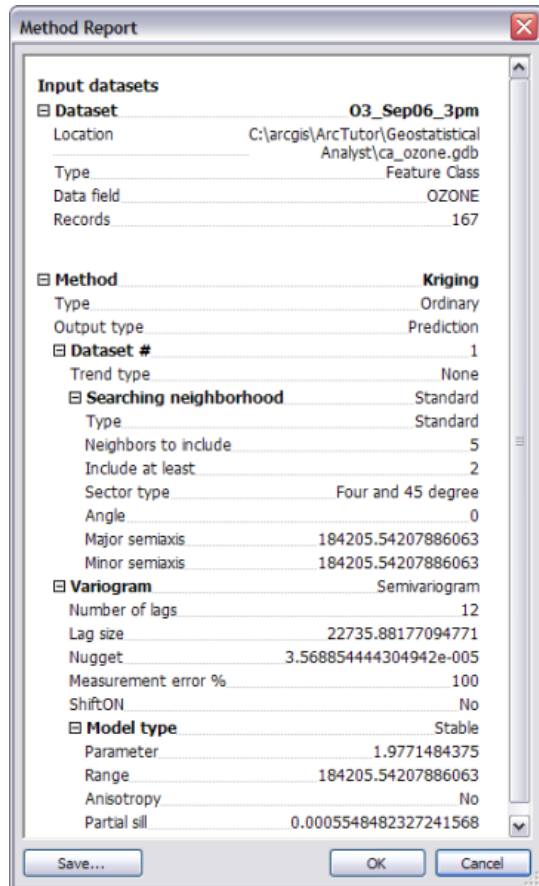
Method Report

Input datasets

⊟ Dataset O3_Sep06_3pm

| | |
|---|---|
| Location | C:\arcgis\ArcTutor\Geostatistical Analyst\ca_ozone.gdb |
| Type | Feature Class |
| Data field | OZONE |
| Records | 167 |

⊟ Method Kriging

| | |
|---|---|
| Type | Ordinary |
| Output type | Prediction |
| ⊟ Dataset # | 1 |
| Trend type | None |
| ⊟ Searching neighborhood | Standard |
| Type | Standard |
| Neighbors to include | 5 |
| Include at least | 2 |
| Sector type | Four and 45 degree |
| Angle | 0 |
| Major semiaxis | 184205.54207886063 |
| Minor semiaxis | 184205.54207886063 |
| ⊟ Variogram | Semivariogram |
| Number of lags | 12 |
| Lag size | 22735.88177094771 |
| Nugget | 3.568854444304942e-005 |
| Measurement error % | 100 |
| ShiftON | No |
| ⊟ Model type | Stable |
| Parameter | 1.9771484375 |
| Range | 184205.54207886063 |
| Anisotropy | No |
| Partial sill | 0.0005548482327241568 |

Save... OK Cancel